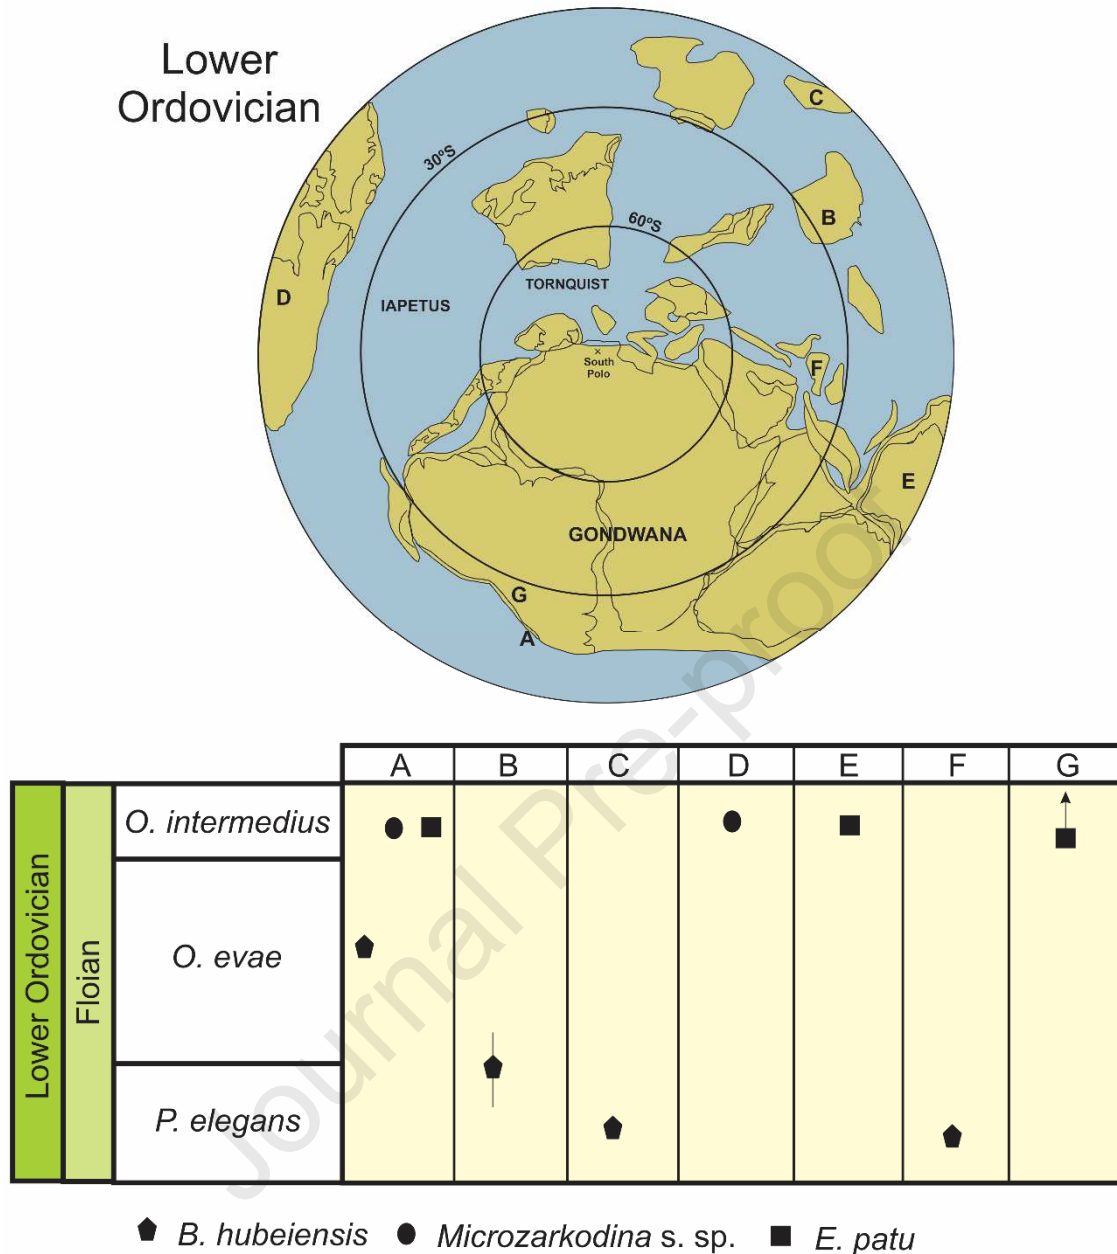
Lower Ordovician

30°S
60°S
C
B
D
IAPETUS
TORNQUIST
× South Polo
F
E
GONDWANA
G
A

| Lower Ordovician | Floian | | A | B | C | D | E | F | G |
|---|---|---|---|---|---|---|---|---|---|
| | | O. intermedius | ● ■ | | | ● | ■ | | ■ |
| | | O. evae | ⬟ | | | | | | |
| | | P. elegans | | ⬟ | ⬟ | | | ⬟ | |

⬟ B. hubeiensis ● Microzarkodina s. sp. ■ E. patu

Journal Pre-proof